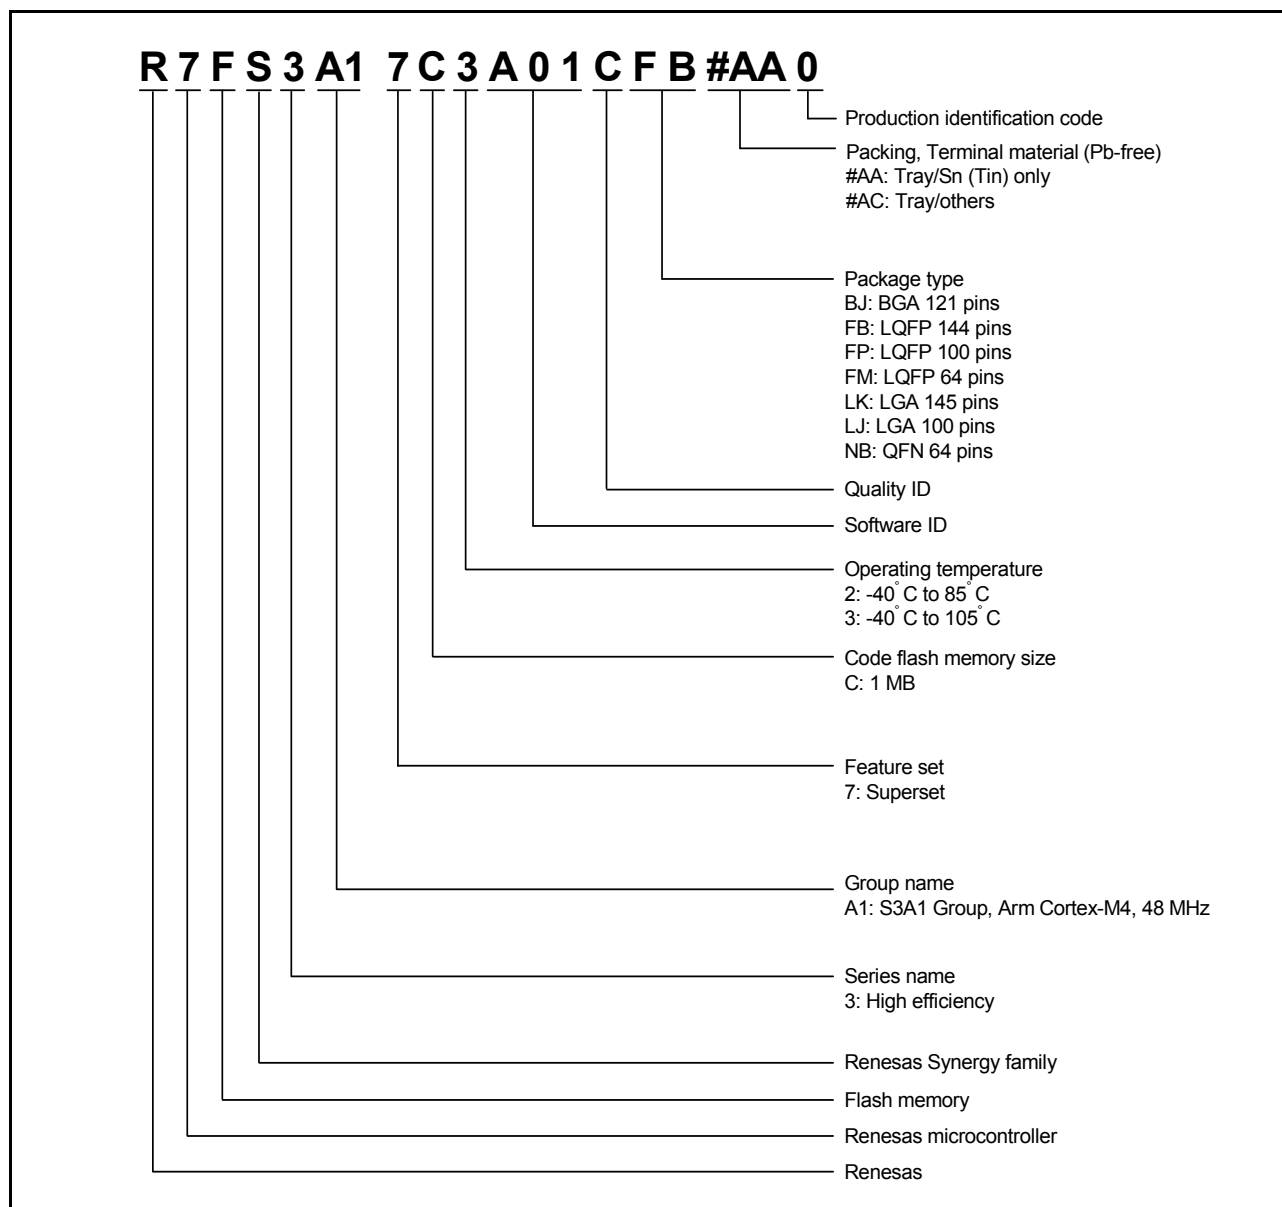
R 7 F S 3 A1 7 C 3 A 0 1 C F B #AA 0

Production identification code

Packing, Terminal material (Pb-free)
#AA: Tray/Sn (Tin) only
#AC: Tray/others

Package type
BJ: BGA 121 pins
FB: LQFP 144 pins
FP: LQFP 100 pins
FM: LQFP 64 pins
LK: LGA 145 pins
LJ: LGA 100 pins
NB: QFN 64 pins

Quality ID

Software ID

Operating temperature
2: -40°C to 85°C
3: -40°C to 105°C

Code flash memory size
C: 1 MB

Feature set
7: Superset

Group name
A1: S3A1 Group, Arm Cortex-M4, 48 MHz

Series name
3: High efficiency

Renesas Synergy family

Flash memory

Renesas microcontroller

Renesas